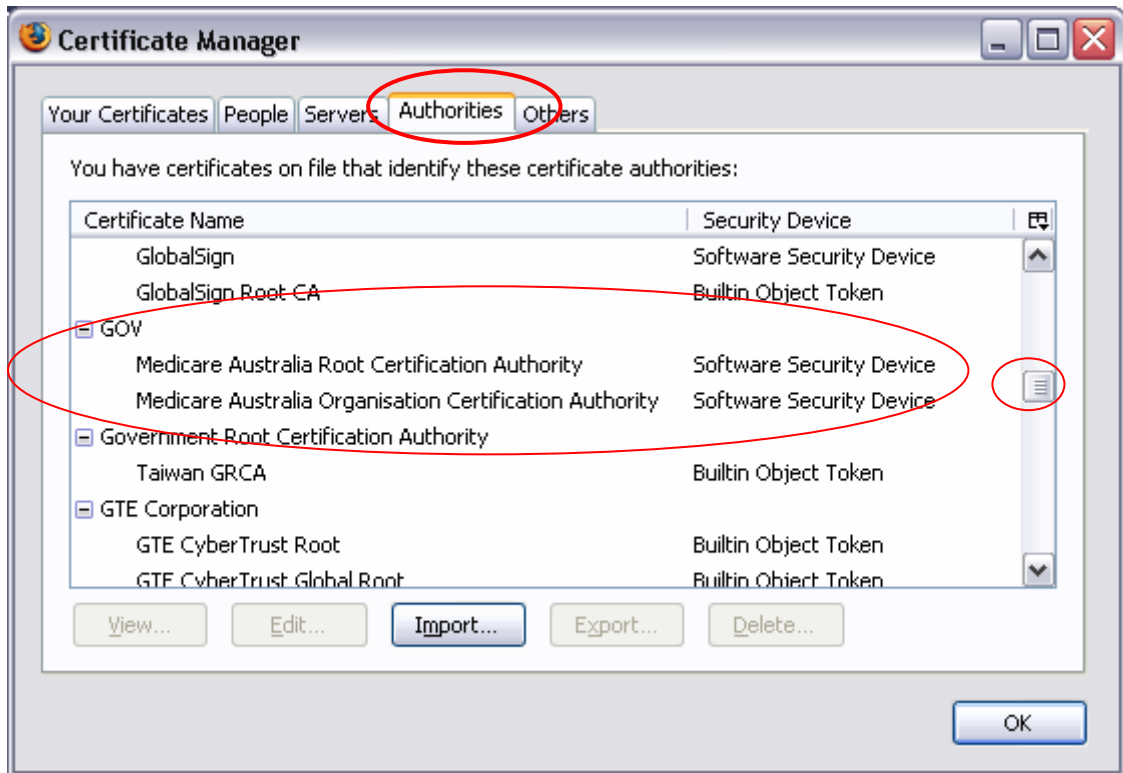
Certificate Manager

Your Certificates | People | Servers | Authorities | Others

You have certificates on file that identify these certificate authorities:

| Certificate Name | Security Device |
|---|---|
| GlobalSign | Software Security Device |
| GlobalSign Root CA | Builtin Object Token |
| GOV | |
| Medicare Australia Root Certification Authority | Software Security Device |
| Medicare Australia Organisation Certification Authority | Software Security Device |
| Government Root Certification Authority | |
| Taiwan GRCA | Builtin Object Token |
| GTE Corporation | |
| GTE CyberTrust Root | Builtin Object Token |
| GTE CyberTrust Global Root | Builtin Object Token |

View... Edit... Import... Export... Delete...

OK